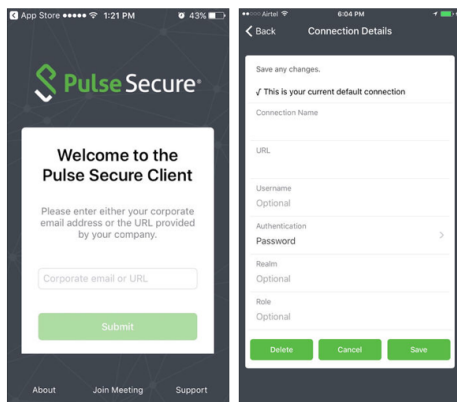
App Store ●●●●● 1:21 PM 43%

Pulse Secure

Welcome to the Pulse Secure Client

Please enter either your corporate email address or the URL provided by your company.

Corporate email or URL

Submit

About Join Meeting Support

Airtel 6:04 PM

Back Connection Details

Save any changes.

√ This is your current default connection

Connection Name

URL

Username
Optional

Authentication
Password

Realm
Optional

Role
Optional

Delete Cancel Save